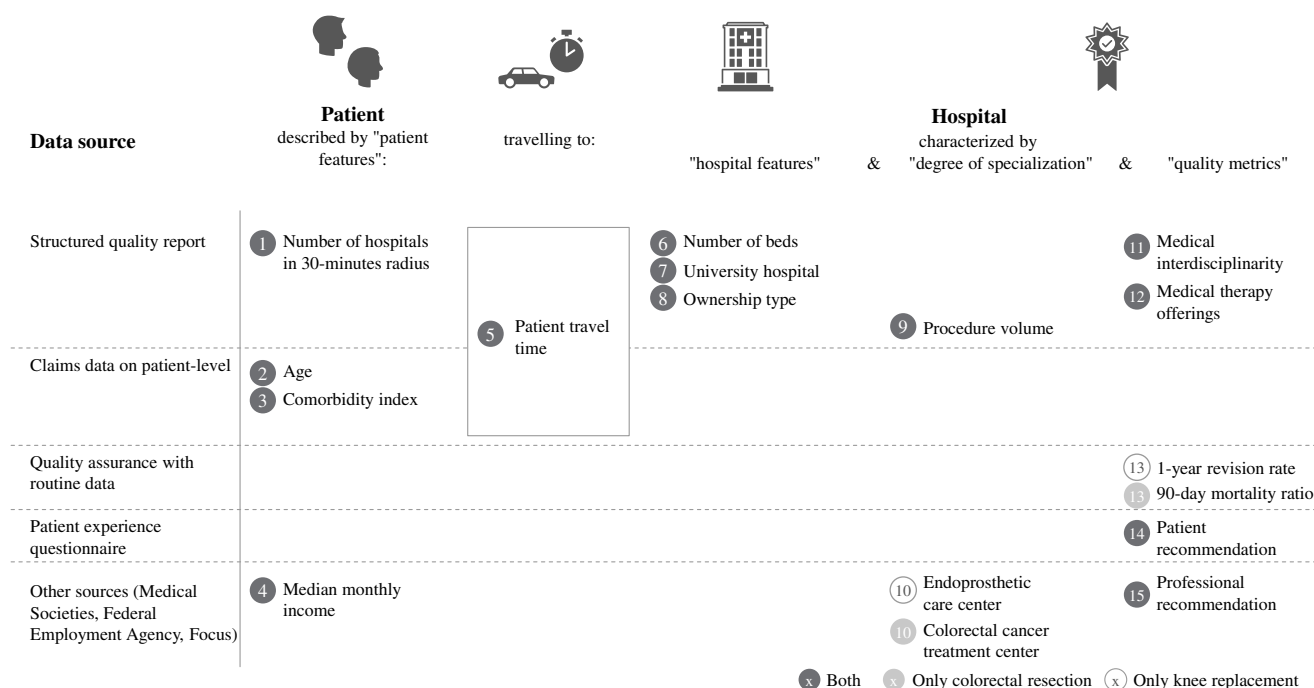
Data source

Patient
described by "patient features":

travelling to:

Hospital
characterized by
"hospital features" & "degree of specialization" & "quality metrics"

Structured quality report

1 Number of hospitals in 30-minutes radius

5 Patient travel time

6 Number of beds
7 University hospital
8 Ownership type

9 Procedure volume

11 Medical interdisciplinarity
12 Medical therapy offerings

Claims data on patient-level

2 Age
3 Comorbidity index

Quality assurance with routine data

13 1-year revision rate
13 90-day mortality ratio

Patient experience questionnaire

14 Patient recommendation

Other sources (Medical Societies, Federal Employment Agency, Focus)

4 Median monthly income

10 Endoprosthetic care center
10 Colorectal cancer treatment center

15 Professional recommendation

x Both x Only colorectal resection (x) Only knee replacement